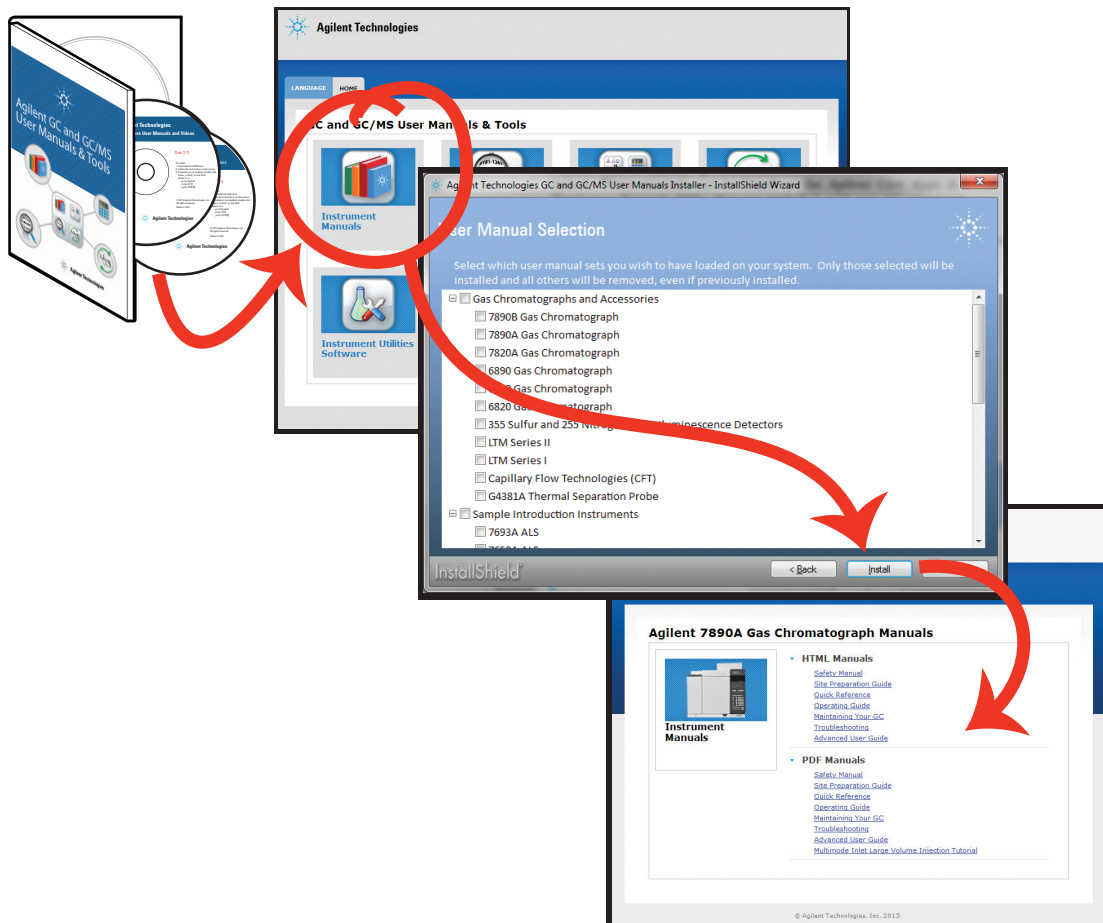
Agilent GC and GC/MS User Manuals & Tools

Agilent Technologies

Agilent Technologies
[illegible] User Manuals and Videos

Agilent Technologies

Agilent Technologies

LANGUAGE HOME

GC and GC/MS User Manuals & Tools

Instrument Manuals

Instrument Utilities Software

Agilent Technologies GC and GC/MS User Manuals Installer - InstallShield Wizard

User Manual Selection

Select which user manual sets you wish to have loaded on your system. Only those selected will be installed and all others will be removed, even if previously installed.

Gas Chromatographs and Accessories
7890B Gas Chromatograph
7890A Gas Chromatograph
7820A Gas Chromatograph
6890 Gas Chromatograph
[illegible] Gas Chromatograph
6820 Ga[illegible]atograph
355 Sulfur and 255 Nitrog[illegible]luminescence Detectors
LTM Series II
LTM Series I
Capillary Flow Technologies (CFT)
G4381A Thermal Separation Probe
Sample Introduction Instruments
7693A ALS
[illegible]

InstallShield

< Back Install

Agilent 7890A Gas Chromatograph Manuals

Instrument Manuals

HTML Manuals
Safety Manual
Site Preparation Guide
Quick Reference
Operating Guide
Maintaining Your GC
Troubleshooting
Advanced User Guide

PDF Manuals
Safety Manual
Site Preparation Guide
Quick Reference
Operating Guide
Maintaining Your GC
Troubleshooting
Advanced User Guide
Multimode Inlet Large Volume Injection Tutorial

© Agilent Technologies, Inc. 2013